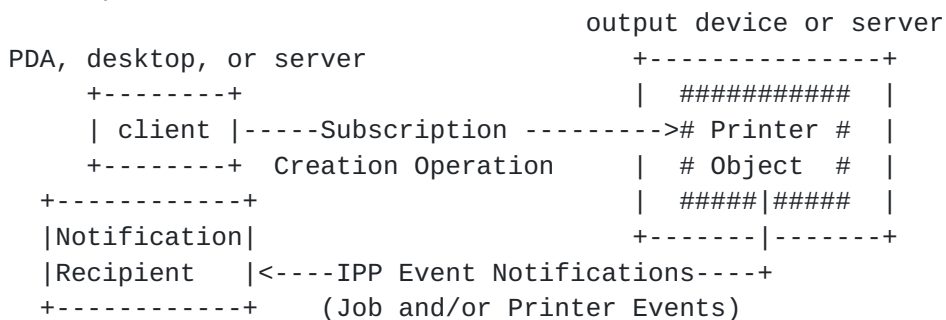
output device or server
PDA, desktop, or server
client
-----Subscription --------->
Printer
Object
Creation Operation
Notification
Recipient
<----IPP Event Notifications----
(Job and/or Printer Events)